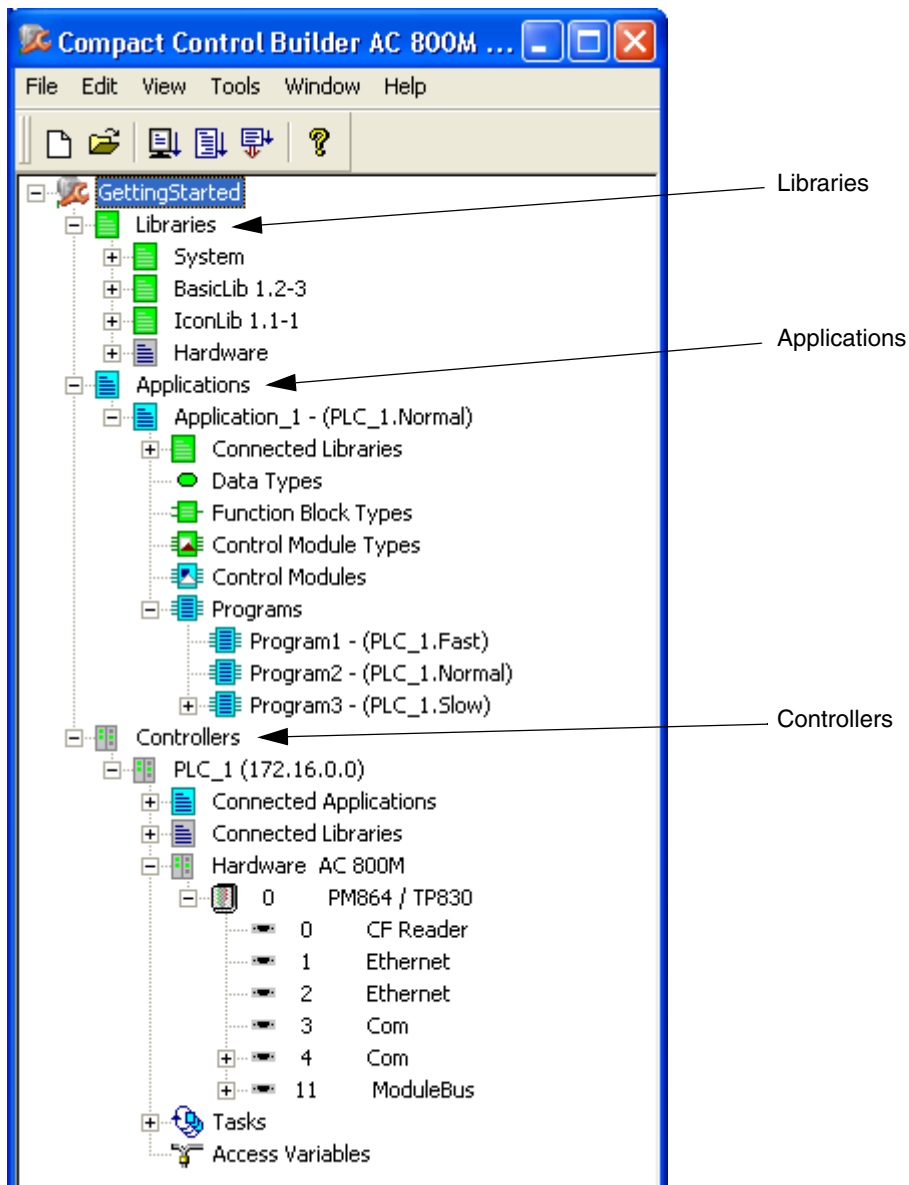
Compact Control Builder AC 800M ...

File Edit View Tools Window Help

GettingStarted
Libraries
System
BasicLib 1.2-3
IconLib 1.1-1
Hardware
Applications
Application_1 - (PLC_1.Normal)
Connected Libraries
Data Types
Function Block Types
Control Module Types
Control Modules
Programs
Program1 - (PLC_1.Fast)
Program2 - (PLC_1.Normal)
Program3 - (PLC_1.Slow)
Controllers
PLC_1 (172.16.0.0)
Connected Applications
Connected Libraries
Hardware AC 800M
0 PM864 / TP830
0 CF Reader
1 Ethernet
2 Ethernet
3 Com
4 Com
11 ModuleBus
Tasks
Access Variables

Libraries

Applications

Controllers